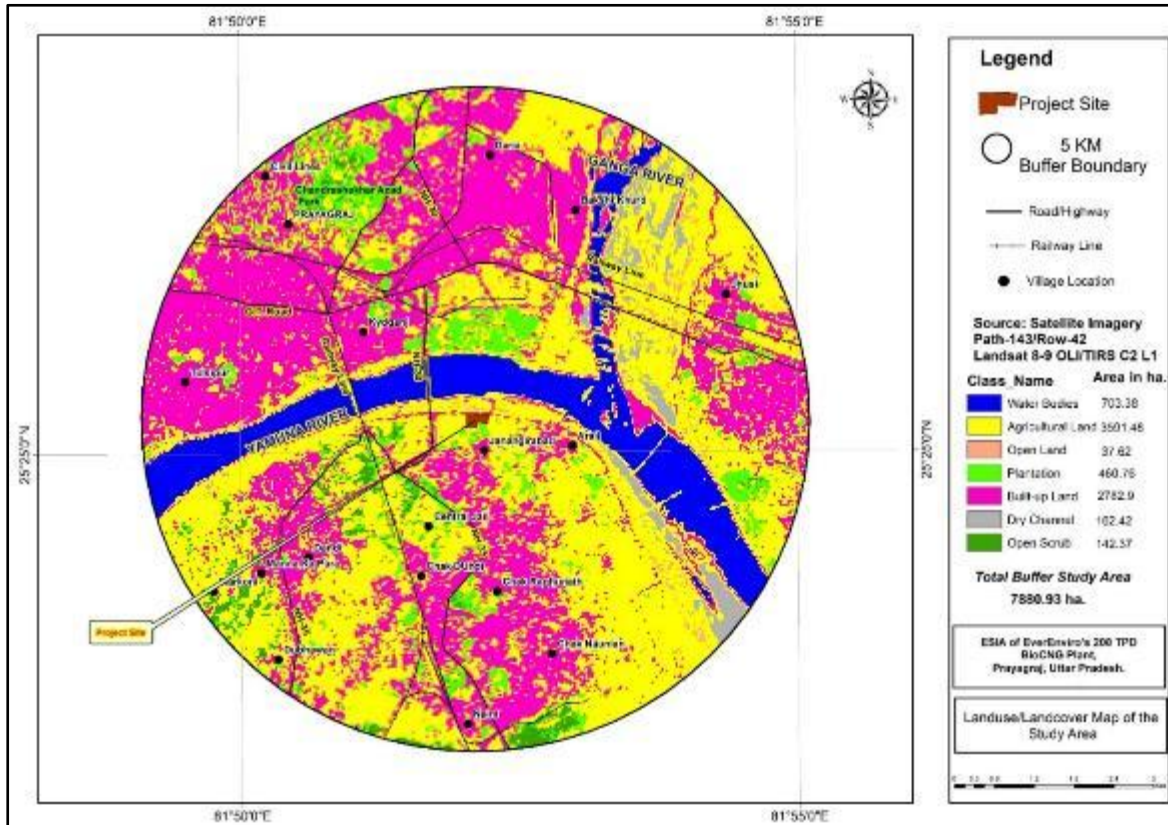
81°50'0"E

81°55'0"E

Legend

Project Site

5 KM Buffer Boundary

Road/Highway

Railway Line

Village Location

Source: Satellite Imagery Path-143/Row-42 Landsat 8-9 OLI/TIRS C2 L1

| Class_Name | Area in ha. |
|---|---|
| Water Bodies | 703.38 |
| Agricultural Land | 3501.48 |
| Open Land | 37.62 |
| Plantation | 460.76 |
| Built-up Land | 2782.9 |
| Dry Channel | 102.42 |
| Open Scrub | 142.37 |

Total Buffer Study Area 7880.93 ha.

ESIA of EverEnviro's 200 TPD BioCNG Plant, Prayagraj, Uttar Pradesh.

Landuse/Landcover Map of the Study Area

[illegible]

Civil Lines

Chandrashekhar Azad Park

PRAYAGRAJ

Daraganj

Baksi Khurd

GANGA RIVER

Railway Line

Jhusi

Kydganj

Naini

YAMUNA RIVER

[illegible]

Janaki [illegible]

Arail

Chak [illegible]

Chak Dandi

Chak Raghunath

Chak Naurian

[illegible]

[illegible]

Project Site

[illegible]

Naini

25°25'0"N

25°25'0"N

81°50'0"E

81°55'0"E